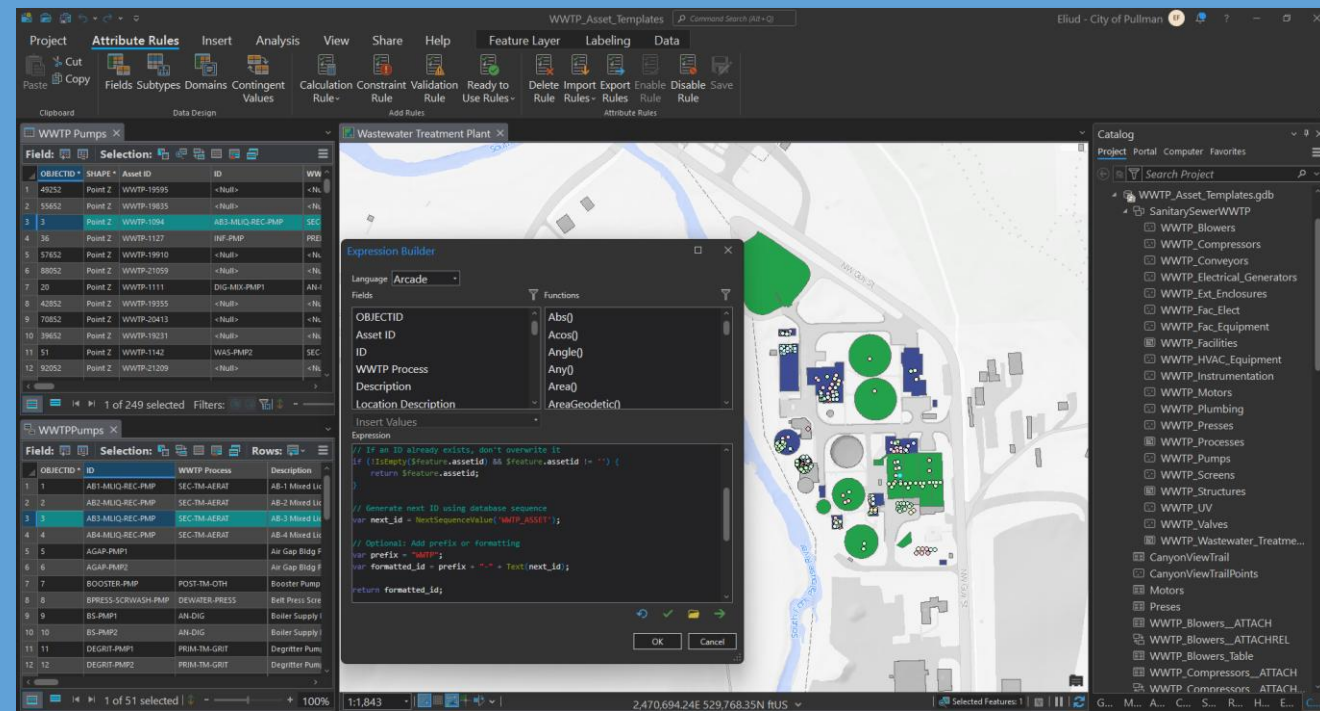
WWTP_Asset_Templates  Command Search (Alt+Q)  Eliud - City of Pullman

Project  Attribute Rules  Insert  Analysis  View  Share  Help  Feature Layer  Labeling  Data

Paste  Cut  Copy  Clipboard
Fields  Subtypes  Domains  Contingent Values  Data Design
Calculation Rule  Constraint Rule  Validation Rule  Ready to Use Rules  Add Rules
Delete Rule  Import Rules  Export Rules  Enable Rule  Disable Rule  Save  Attribute Rules

WWTP Pumps

Field:  Selection:

| | OBJECTID * | SHAPE * | Asset ID | ID | WW |
|---|---|---|---|---|---|
| 1 | 49252 | Point Z | WWTP-19595 | <Null> | <Nu |
| 2 | 55652 | Point Z | WWTP-19835 | <Null> | <Nu |
| 3 | 3 | Point Z | WWTP-1094 | AB3-MLIQ-REC-PMP | SEC |
| 4 | 36 | Point Z | WWTP-1127 | INF-PMP | PRE |
| 5 | 57652 | Point Z | WWTP-19910 | <Null> | <Nu |
| 6 | 88052 | Point Z | WWTP-21059 | <Null> | <Nu |
| 7 | 20 | Point Z | WWTP-1111 | DIG-MIX-PMP1 | AN- |
| 8 | 42852 | Point Z | WWTP-19355 | <Null> | <Nu |
| 9 | 70852 | Point Z | WWTP-20413 | <Null> | <Nu |
| 10 | 39652 | Point Z | WWTP-19231 | <Null> | <Nu |
| 11 | 51 | Point Z | WWTP-1142 | WAS-PMP2 | SEC |
| 12 | 92052 | Point Z | WWTP-21209 | <Null> | <Nu |

1 of 249 selected  Filters:

WWTPPumps

Field:  Selection:  Rows:

| | OBJECTID * | ID | WWTP Process | Description |
|---|---|---|---|---|
| 1 | 1 | AB1-MLIQ-REC-PMP | SEC-TM-AERAT | AB-1 Mixed Lic |
| 2 | 2 | AB2-MLIQ-REC-PMP | SEC-TM-AERAT | AB-2 Mixed Lic |
| 3 | 3 | AB3-MLIQ-REC-PMP | SEC-TM-AERAT | AB-3 Mixed Lic |
| 4 | 4 | AB4-MLIQ-REC-PMP | SEC-TM-AERAT | AB-4 Mixed Lic |
| 5 | 5 | AGAP-PMP1 | | Air Gap Bldg F |
| 6 | 6 | AGAP-PMP2 | | Air Gap Bldg F |
| 7 | 7 | BOOSTER-PMP | POST-TM-OTH | Booster Pump |
| 8 | 8 | BPRESS-SCRWASH-PMP | DEWATER-PRESS | Belt Press Scre |
| 9 | 9 | BS-PMP1 | AN-DIG | Boiler Supply I |
| 10 | 10 | BS-PMP2 | AN-DIG | Boiler Supply I |
| 11 | 11 | DEGRIT-PMP1 | PRIM-TM-GRIT | Degritter Pum |
| 12 | 12 | DEGRIT-PMP2 | PRIM-TM-GRIT | Degritter Pum |

1 of 51 selected  100%

Wastewater Treatment Plant

Expression Builder
Language Arcade
Fields  Functions
OBJECTID  Abs()
Asset ID  Acos()
ID  Angle()
WWTP Process  Any()
Description  Area()
Location Description  AreaGeodetic()
Insert Values
Expression
// If an ID already exists, don't overwrite it
if (!IsEmpty($feature.assetid) && $feature.assetid != '') {
    return $feature.assetid;
}

// Generate next ID using database sequence
var next_id = NextSequenceValue('WWTP_ASSET');

// Optional: Add prefix or formatting
var prefix = "WWTP";
var formatted_id = prefix + "-" + Text(next_id);

return formatted_id;
OK  Cancel

1:1,843  2,470,694.24E 529,768.35N ftUS  Selected Features: 1

Catalog
Project  Portal  Computer  Favorites
Search Project
WWTP_Asset_Templates.gdb
SanitarySewerWWTP
WWTP_Blowers
WWTP_Compressors
WWTP_Conveyors
WWTP_Electrical_Generators
WWTP_Ext_Enclosures
WWTP_Fac_Elect
WWTP_Fac_Equipment
WWTP_Facilities
WWTP_HVAC_Equipment
WWTP_Instrumentation
WWTP_Motors
WWTP_Plumbing
WWTP_Presses
WWTP_Processes
WWTP_Pumps
WWTP_Screens
WWTP_Structures
WWTP_UV
WWTP_Valves
WWTP_Wastewater_Treatme...
CanyonViewTrail
CanyonViewTrailPoints
Motors
Preses
WWTP_Blowers__ATTACH
WWTP_Blowers__ATTACHREL
WWTP_Blowers_Table
WWTP_Compressors__ATTACH
WWTP_Compressors__ATTACH...
G... M... A... C... S... R... H... E...